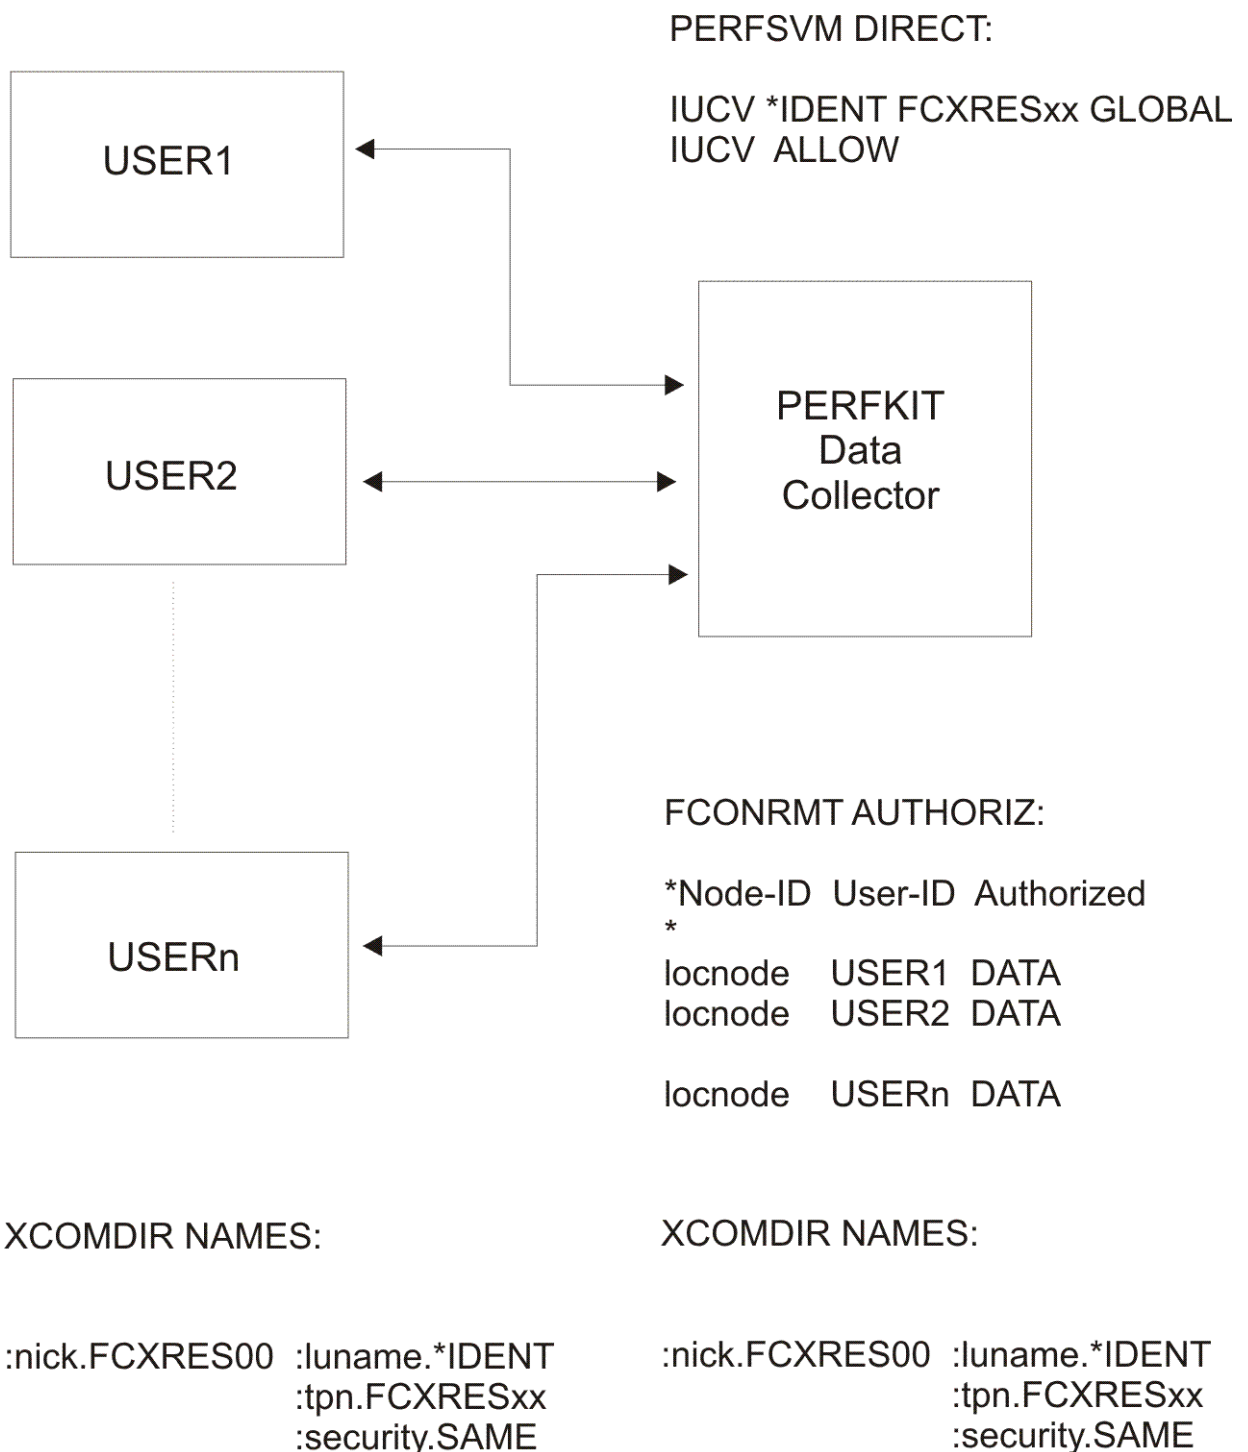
PERFSVM DIRECT:

IUCV *IDENT FCXRESxx GLOBAL
IUCV ALLOW

USER1

USER2

USERn

PERFKIT
Data
Collector

FCONRMT AUTHORIZ:

*Node-ID User-ID Authorized
*
locnode USER1 DATA
locnode USER2 DATA

locnode USERn DATA

XCOMDIR NAMES:

:nick.FCXRES00 :luname.*IDENT
:tpn.FCXRESxx
:security.SAME

XCOMDIR NAMES:

:nick.FCXRES00 :luname.*IDENT
:tpn.FCXRESxx
:security.SAME